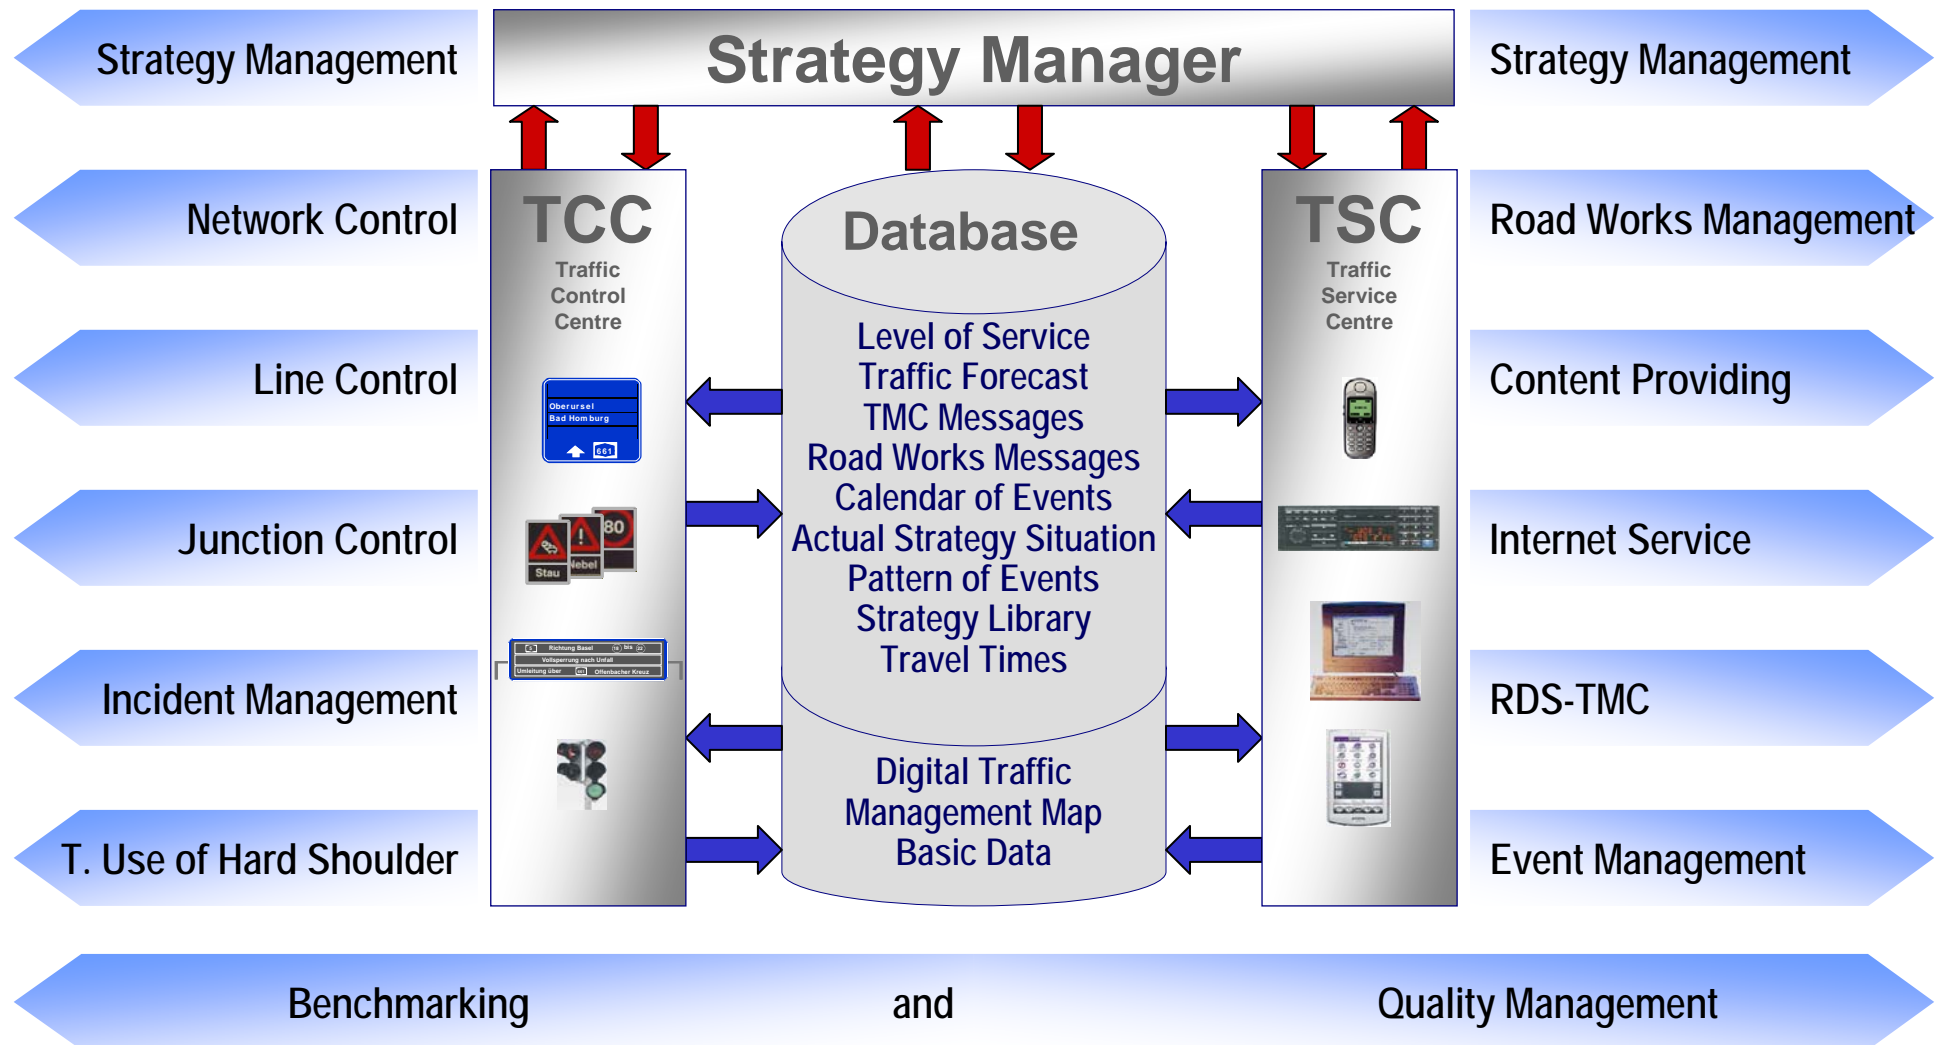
Strategy Management

Strategy Manager

Strategy Management

Network Control

TCC
Traffic Control Centre

Database

TSC
Traffic Service Centre

Road Works Management

Line Control

Level of Service
Traffic Forecast
TMC Messages
Road Works Messages
Calendar of Events
Actual Strategy Situation
Pattern of Events
Strategy Library
Travel Times

Content Providing

Oberursel
Bad Homburg
661

Junction Control

Stau
Nebel
80

Internet Service

Richtung Basel
Vollsperrung nach Unfall
Umleitung über
Offenbacher Kreuz

Incident Management

RDS-TMC

Digital Traffic
Management Map
Basic Data

T. Use of Hard Shoulder

Event Management

Benchmarking and Quality Management